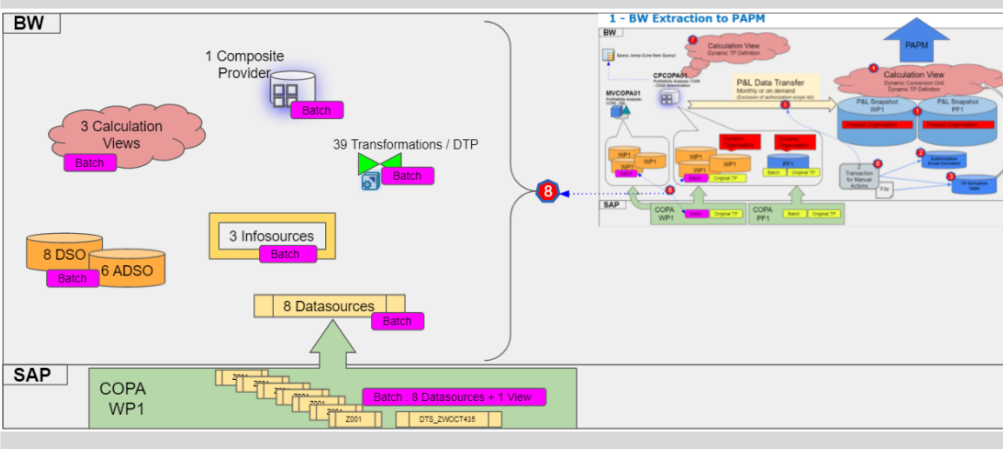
BW

1 Composite Provider

Batch

3 Calculation Views

Batch

39 Transformations / DTP

Batch

3 Infosources

Batch

8 DSO

6 ADSO

Batch

8 Datasources

Batch

1 - BW Extraction to PAPM

BW

Calculation View
Dynamic TF Definition

PAPM

CPCOPA01

P&L Data Transfer
Monthly or on demand

Calculation View

MVCOPA01

P&L Snapshot WP1

P&L Snapshot PF1

WP1

WP1

WP1

PF1

Batch

Original TF

8

SAP

COPA WP1

Batch

Original TF

COPA PF1

Batch

Original TF

SAP

COPA WP1

Z001

Z001

Z001

Z001

Z001

Z001

Z001

Batch : 8 Datasources + 1 View

DTS_ZWOCT435